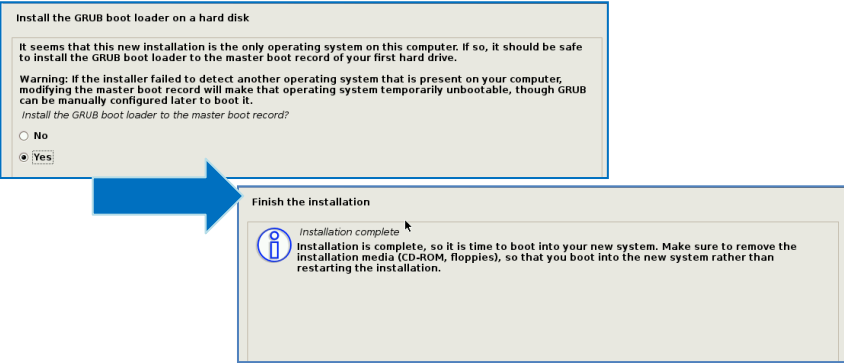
Install the GRUB boot loader on a hard disk

It seems that this new installation is the only operating system on this computer. If so, it should be safe to install the GRUB boot loader to the master boot record of your first hard drive.

Warning: If the installer failed to detect another operating system that is present on your computer, modifying the master boot record will make that operating system temporarily unbootable, though GRUB can be manually configured later to boot it.

Install the GRUB boot loader to the master boot record?

No

Yes

Finish the installation

Installation complete

Installation is complete, so it is time to boot into your new system. Make sure to remove the installation media (CD-ROM, floppies), so that you boot into the new system rather than restarting the installation.